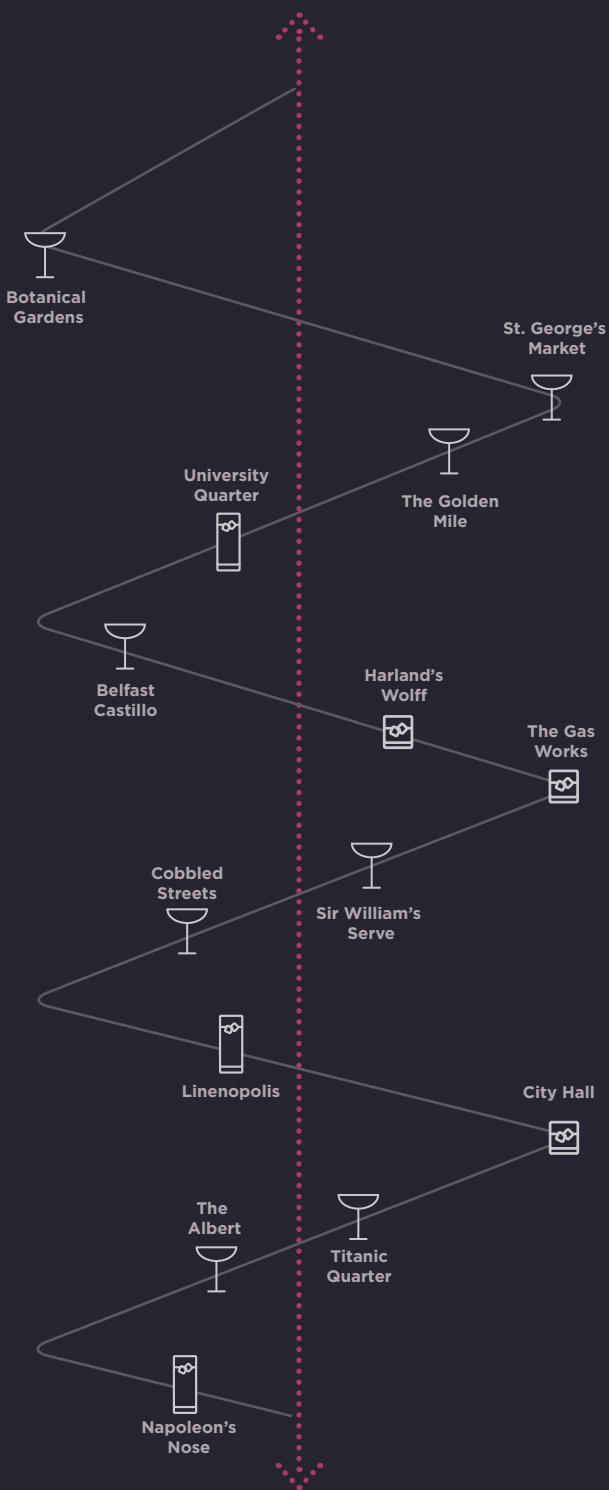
Botanical Gardens

St. George's Market

University Quarter

The Golden Mile

Belfast Castillo

Harland's Wolff

The Gas Works

Cobbled Streets

Sir William's Serve

Linenopolis

City Hall

The Albert

Titanic Quarter

Napoleon's Nose